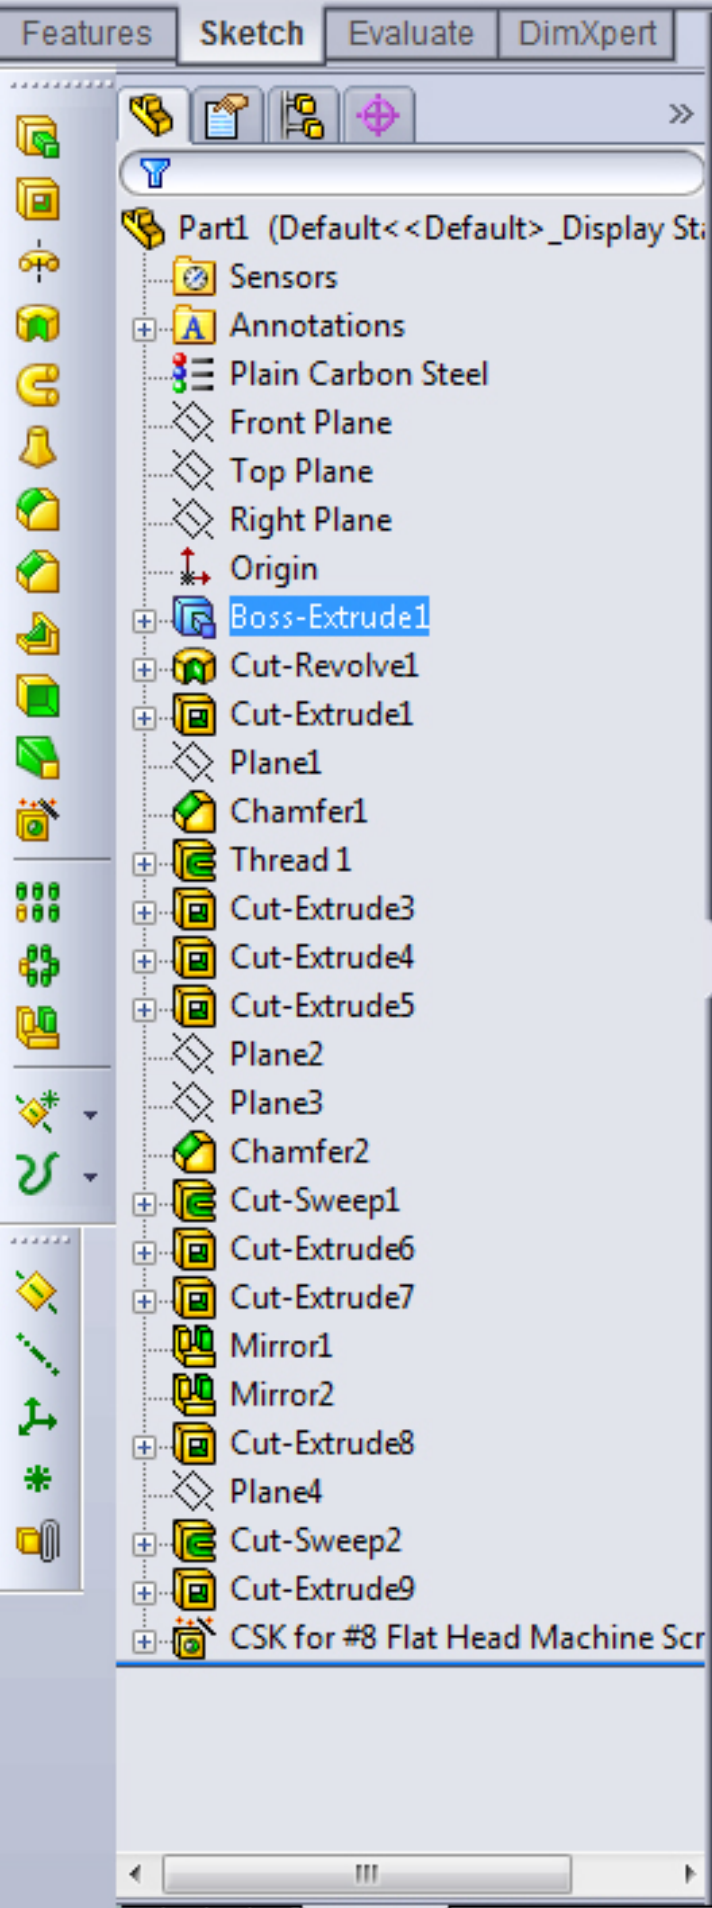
Features Sketch Evaluate DimXpert

Part1 (Default<<Default>_Display St
Sensors
Annotations
Plain Carbon Steel
Front Plane
Top Plane
Right Plane
Origin
Boss-Extrude1
Cut-Revolve1
Cut-Extrude1
Plane1
Chamfer1
Thread 1
Cut-Extrude3
Cut-Extrude4
Cut-Extrude5
Plane2
Plane3
Chamfer2
Cut-Sweep1
Cut-Extrude6
Cut-Extrude7
Mirror1
Mirror2
Cut-Extrude8
Plane4
Cut-Sweep2
Cut-Extrude9
CSK for #8 Flat Head Machine Scr